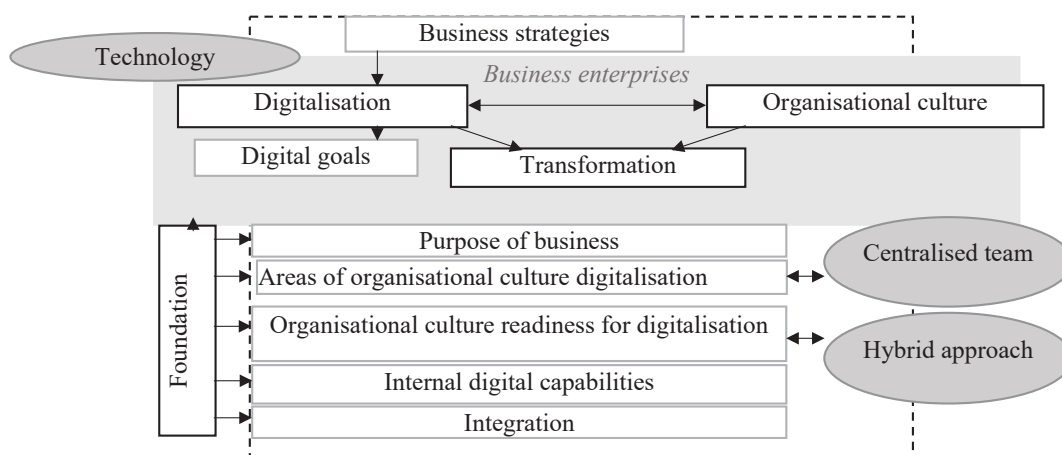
Business strategies

Technology

Business enterprises

Digitalisation

Organisational culture

Digital goals

Transformation

Foundation

Purpose of business

Areas of organisational culture digitalisation

Organisational culture readiness for digitalisation

Internal digital capabilities

Integration

Centralised team

Hybrid approach